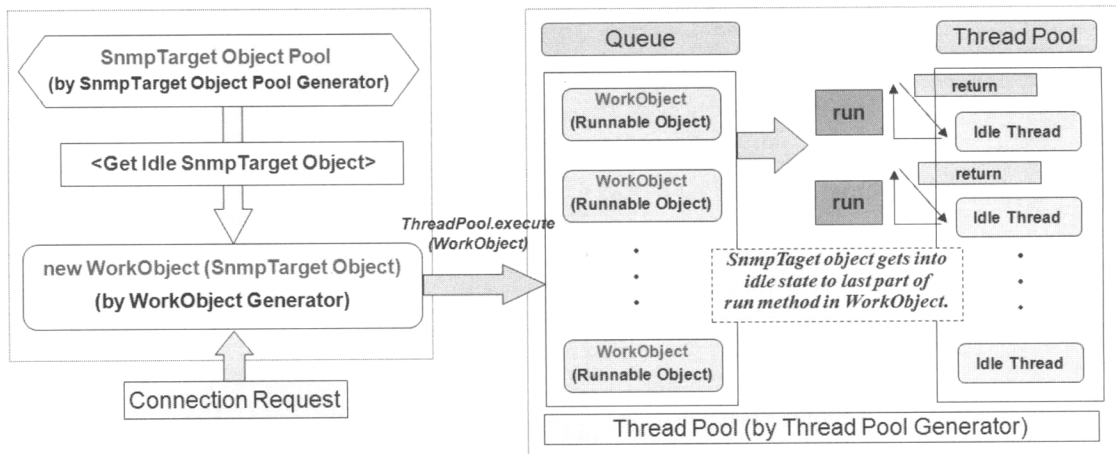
SnmpTarget Object Pool
(by SnmpTarget Object Pool Generator)

<Get Idle SnmpTarget Object>

new WorkObject (SnmpTarget Object)
(by WorkObject Generator)

Connection Request

ThreadPool.execute (WorkObject)

Queue

WorkObject
(Runnable Object)

WorkObject
(Runnable Object)

WorkObject
(Runnable Object)

Thread Pool

run

return

Idle Thread

run

return

Idle Thread

Idle Thread

SnmpTaget object gets into idle state to last part of run method in WorkObject.

Thread Pool (by Thread Pool Generator)